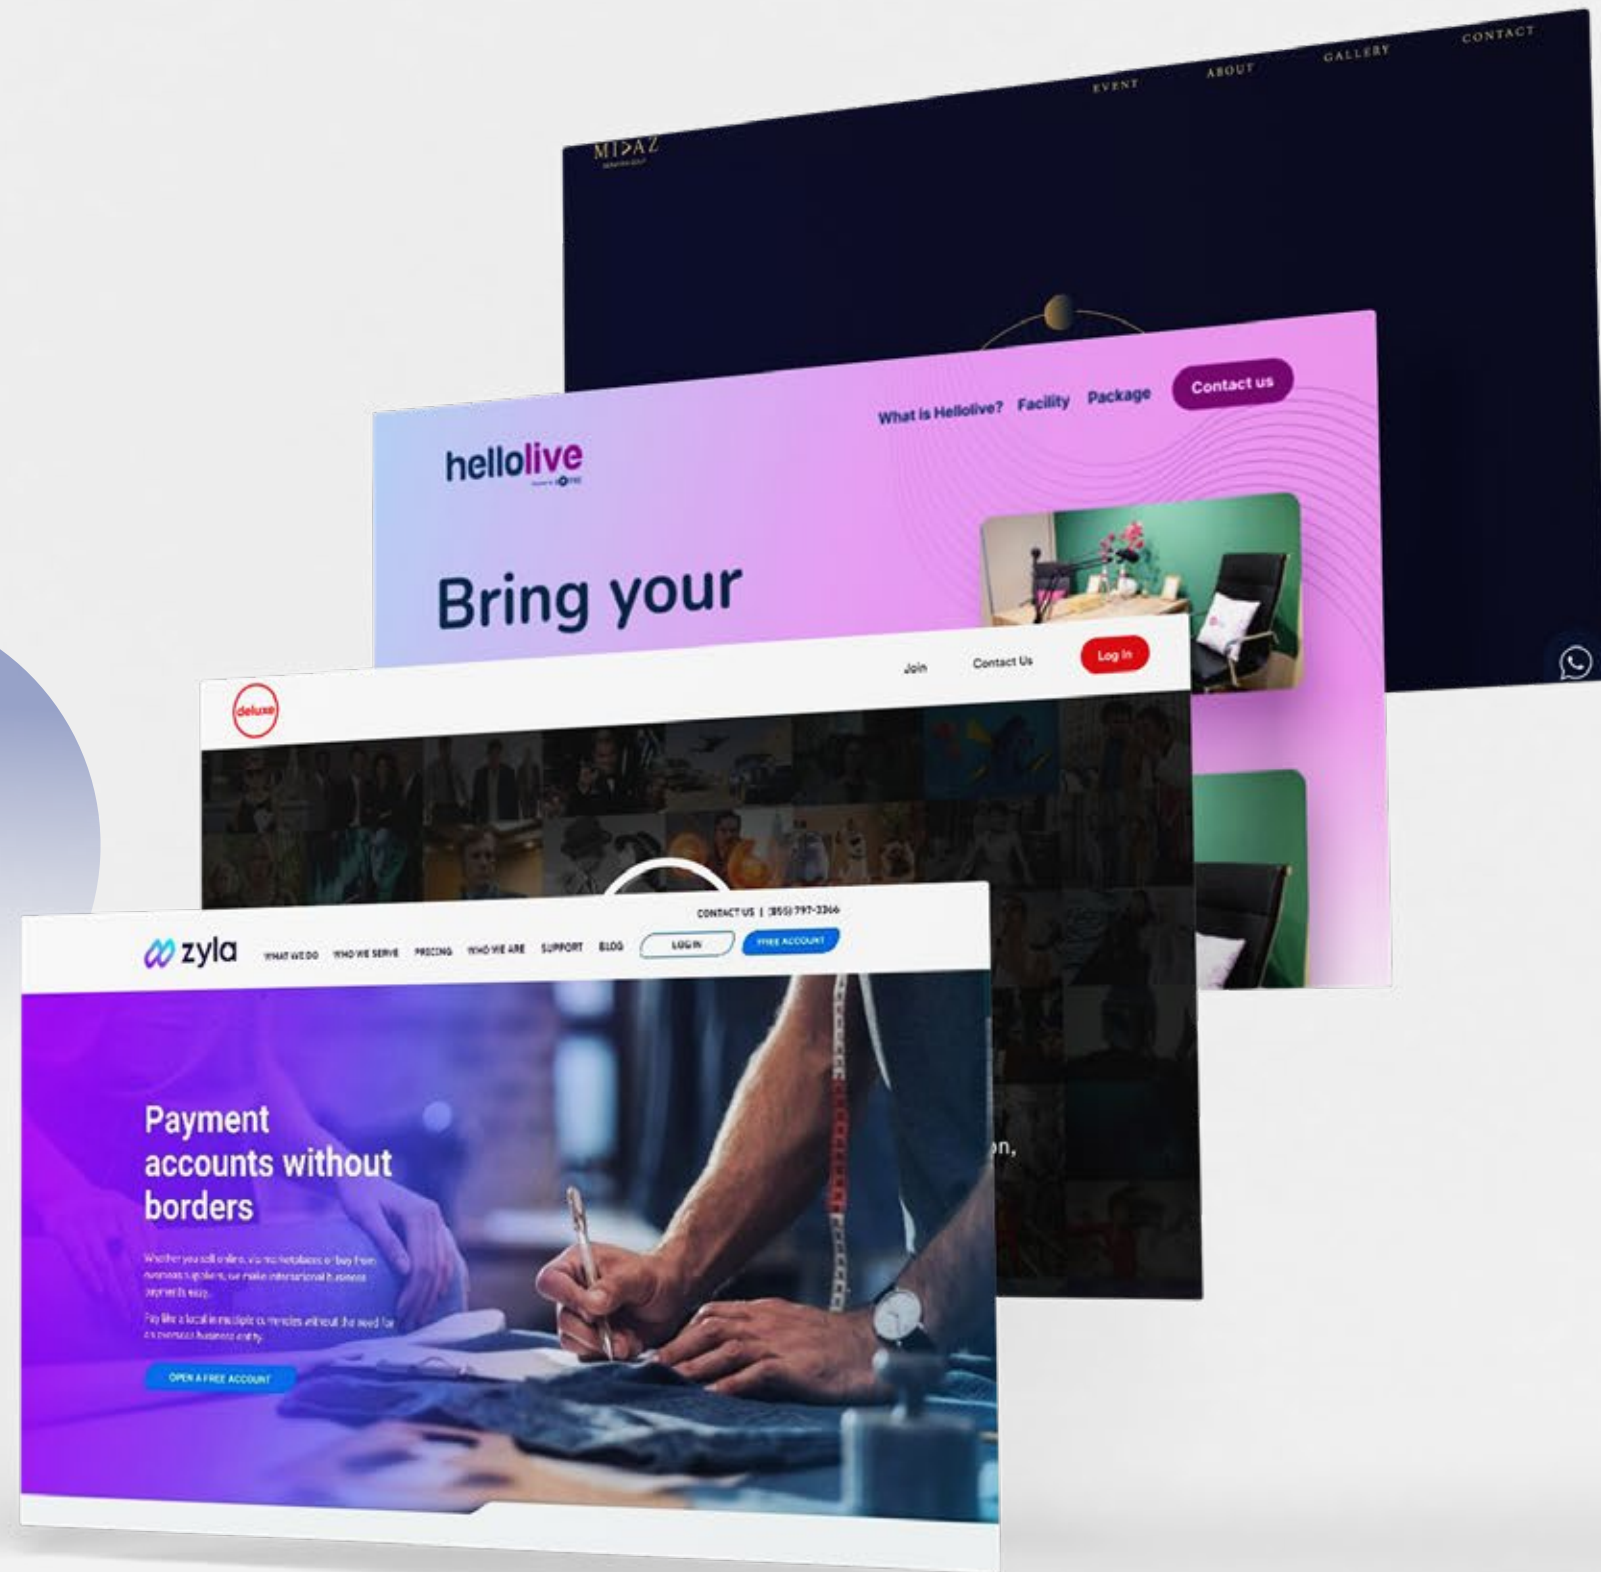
EVENT ABOUT GALLERY CONTACT

MIDAZ

What is Hellolive? Facility Package Contact us

hellolive

Bring your

Join Contact Us Log In

deluxe

on,

CONTACT US | (855) 797-3366

zyla WHAT WE DO WHO WE SERVE PRICING WHO WE ARE SUPPORT BLOG LOG IN FREE ACCOUNT

Payment accounts without borders

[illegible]

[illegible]

OPEN A FREE ACCOUNT